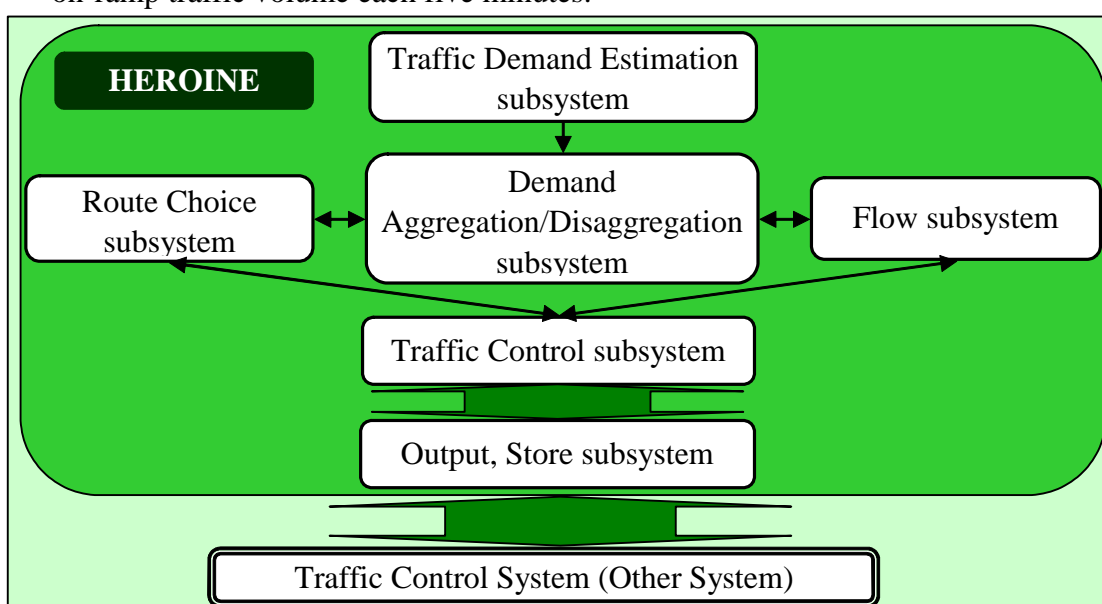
on-ramp traffic volume each five minutes.

HEROINE

Traffic Demand Estimation subsystem

Route Choice subsystem

Demand Aggregation/Disaggregation subsystem

Flow subsystem

Traffic Control subsystem

Output, Store subsystem

Traffic Control System (Other System)